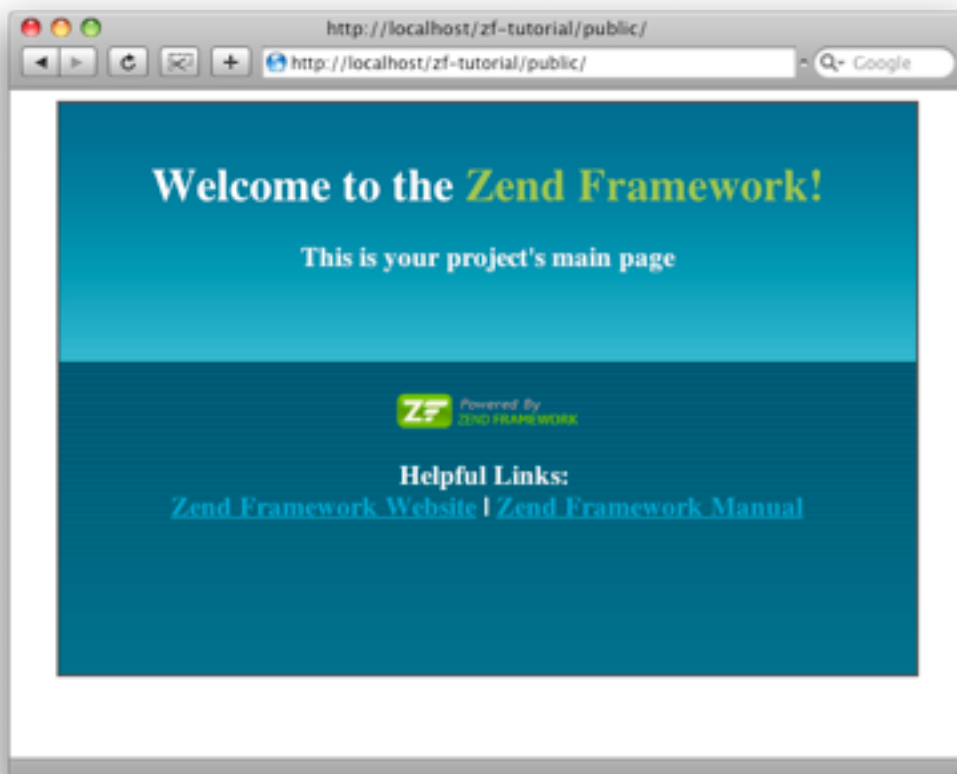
http://localhost/zf-tutorial/public/

http://localhost/zf-tutorial/public/

Q- Google

Welcome to the Zend Framework!

This is your project's main page

ZF Powered By ZEND FRAMEWORK

Helpful Links:
Zend Framework Website | Zend Framework Manual